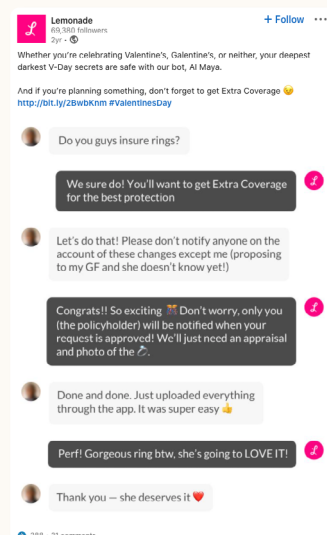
Lemonade
69,380 followers
2yr •

+ Follow

Whether you're celebrating Valentine's, Galentine's, or neither, your deepest darkest V-Day secrets are safe with our bot, AI Maya.

And if you're planning something, don't forget to get Extra Coverage 😉 http://bit.ly/2BwbKnm #ValentinesDay

Do you guys insure rings?

We sure do! You'll want to get Extra Coverage for the best protection

Let's do that! Please don't notify anyone on the account of these changes except me (proposing to my GF and she doesn't know yet!)

Congrats!! So exciting 🎊 Don't worry, only you (the policyholder) will be notified when your request is approved! We'll just need an appraisal and photo of the 💍.

Done and done. Just uploaded everything through the app. It was super easy 👍

Perf! Gorgeous ring btw, she's going to LOVE IT!

Thank you — she deserves it ❤️

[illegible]